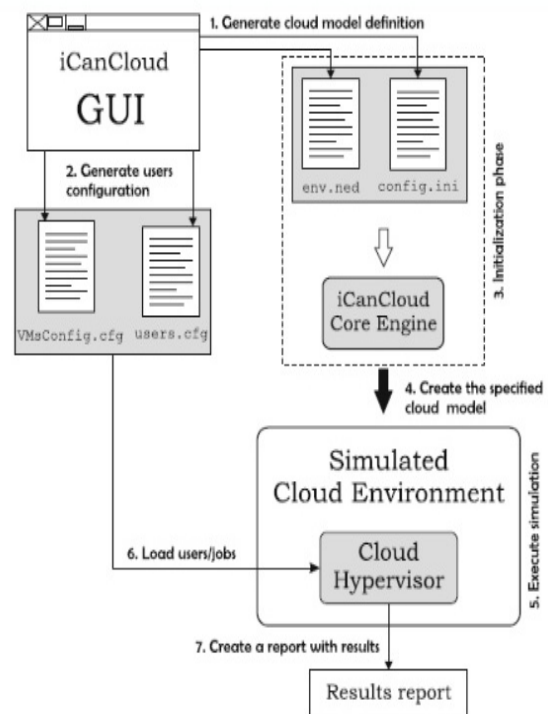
iCanCloud
GUI

1. Generate cloud model definition

env.ned
config.ini

3. Initialization phase

iCanCloud
Core Engine

2. Generate users configuration

VMsConfig.cfg
users.cfg

4. Create the specified cloud model

Simulated
Cloud Environment

5. Execute simulation

6. Load users/jobs

Cloud
Hypervisor

7. Create a report with results

Results report